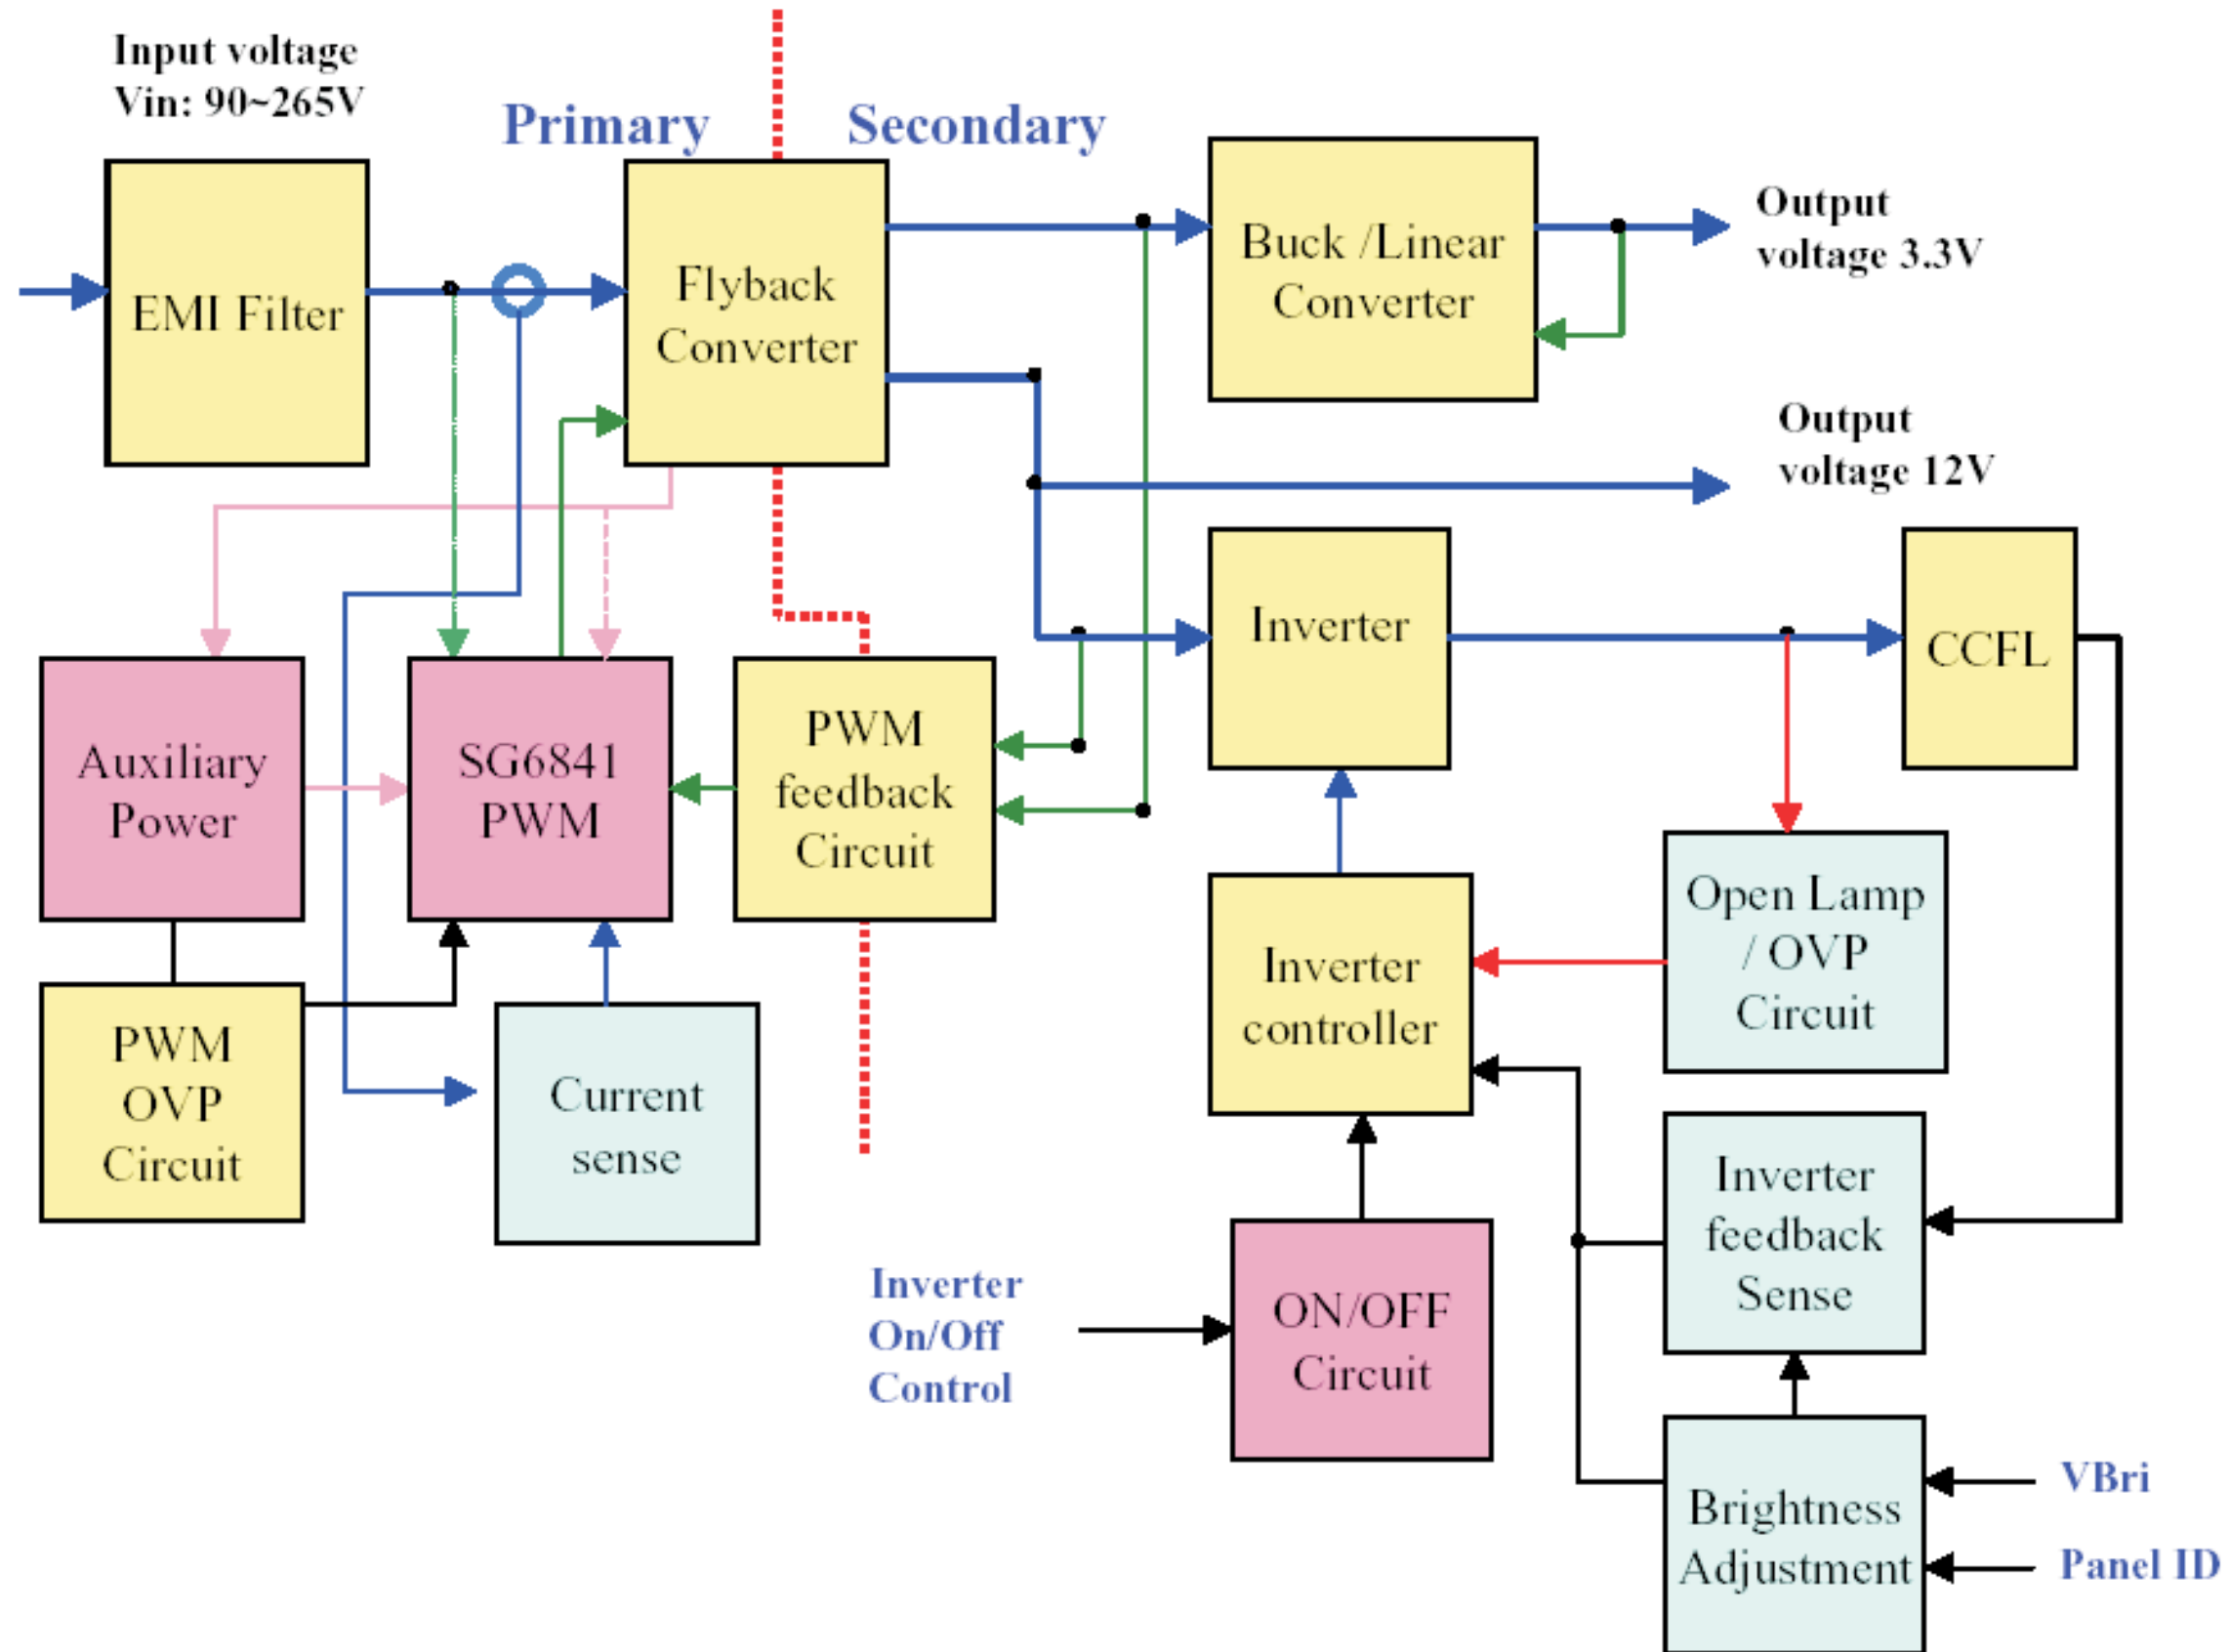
Input voltage
Vin: 90~265V

Primary

Secondary

EMI Filter

Flyback Converter

Buck /Linear Converter

Output voltage 3.3V

Output voltage 12V

Inverter

CCFL

Auxiliary Power

SG6841 PWM

PWM feedback Circuit

Open Lamp / OVP Circuit

Inverter controller

PWM OVP Circuit

Current sense

Inverter feedback Sense

Inverter On/Off Control

ON/OFF Circuit

Brightness Adjustment

VBri

Panel ID